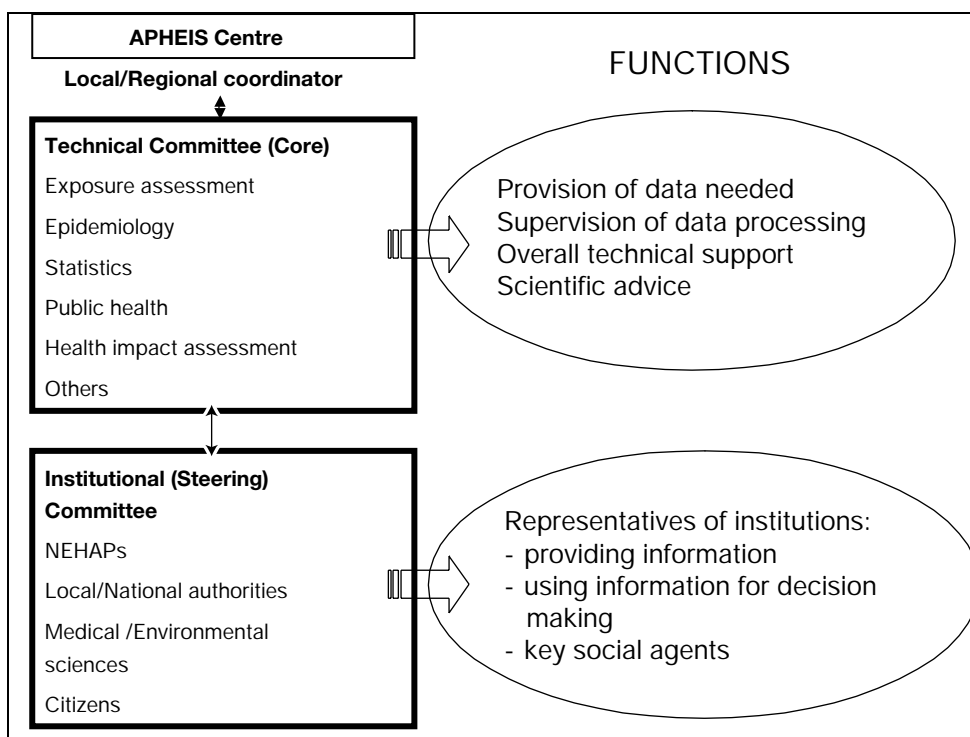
APHEIS Centre

Local/Regional coordinator

FUNCTIONS

Technical Committee (Core)

Exposure assessment

Epidemiology

Statistics

Public health

Health impact assessment

Others

Provision of data needed
Supervision of data processing
Overall technical support
Scientific advice

Institutional (Steering) Committee

NEHAPs

Local/National authorities

Medical /Environmental sciences

Citizens

Representatives of institutions:
- providing information
- using information for decision making
- key social agents